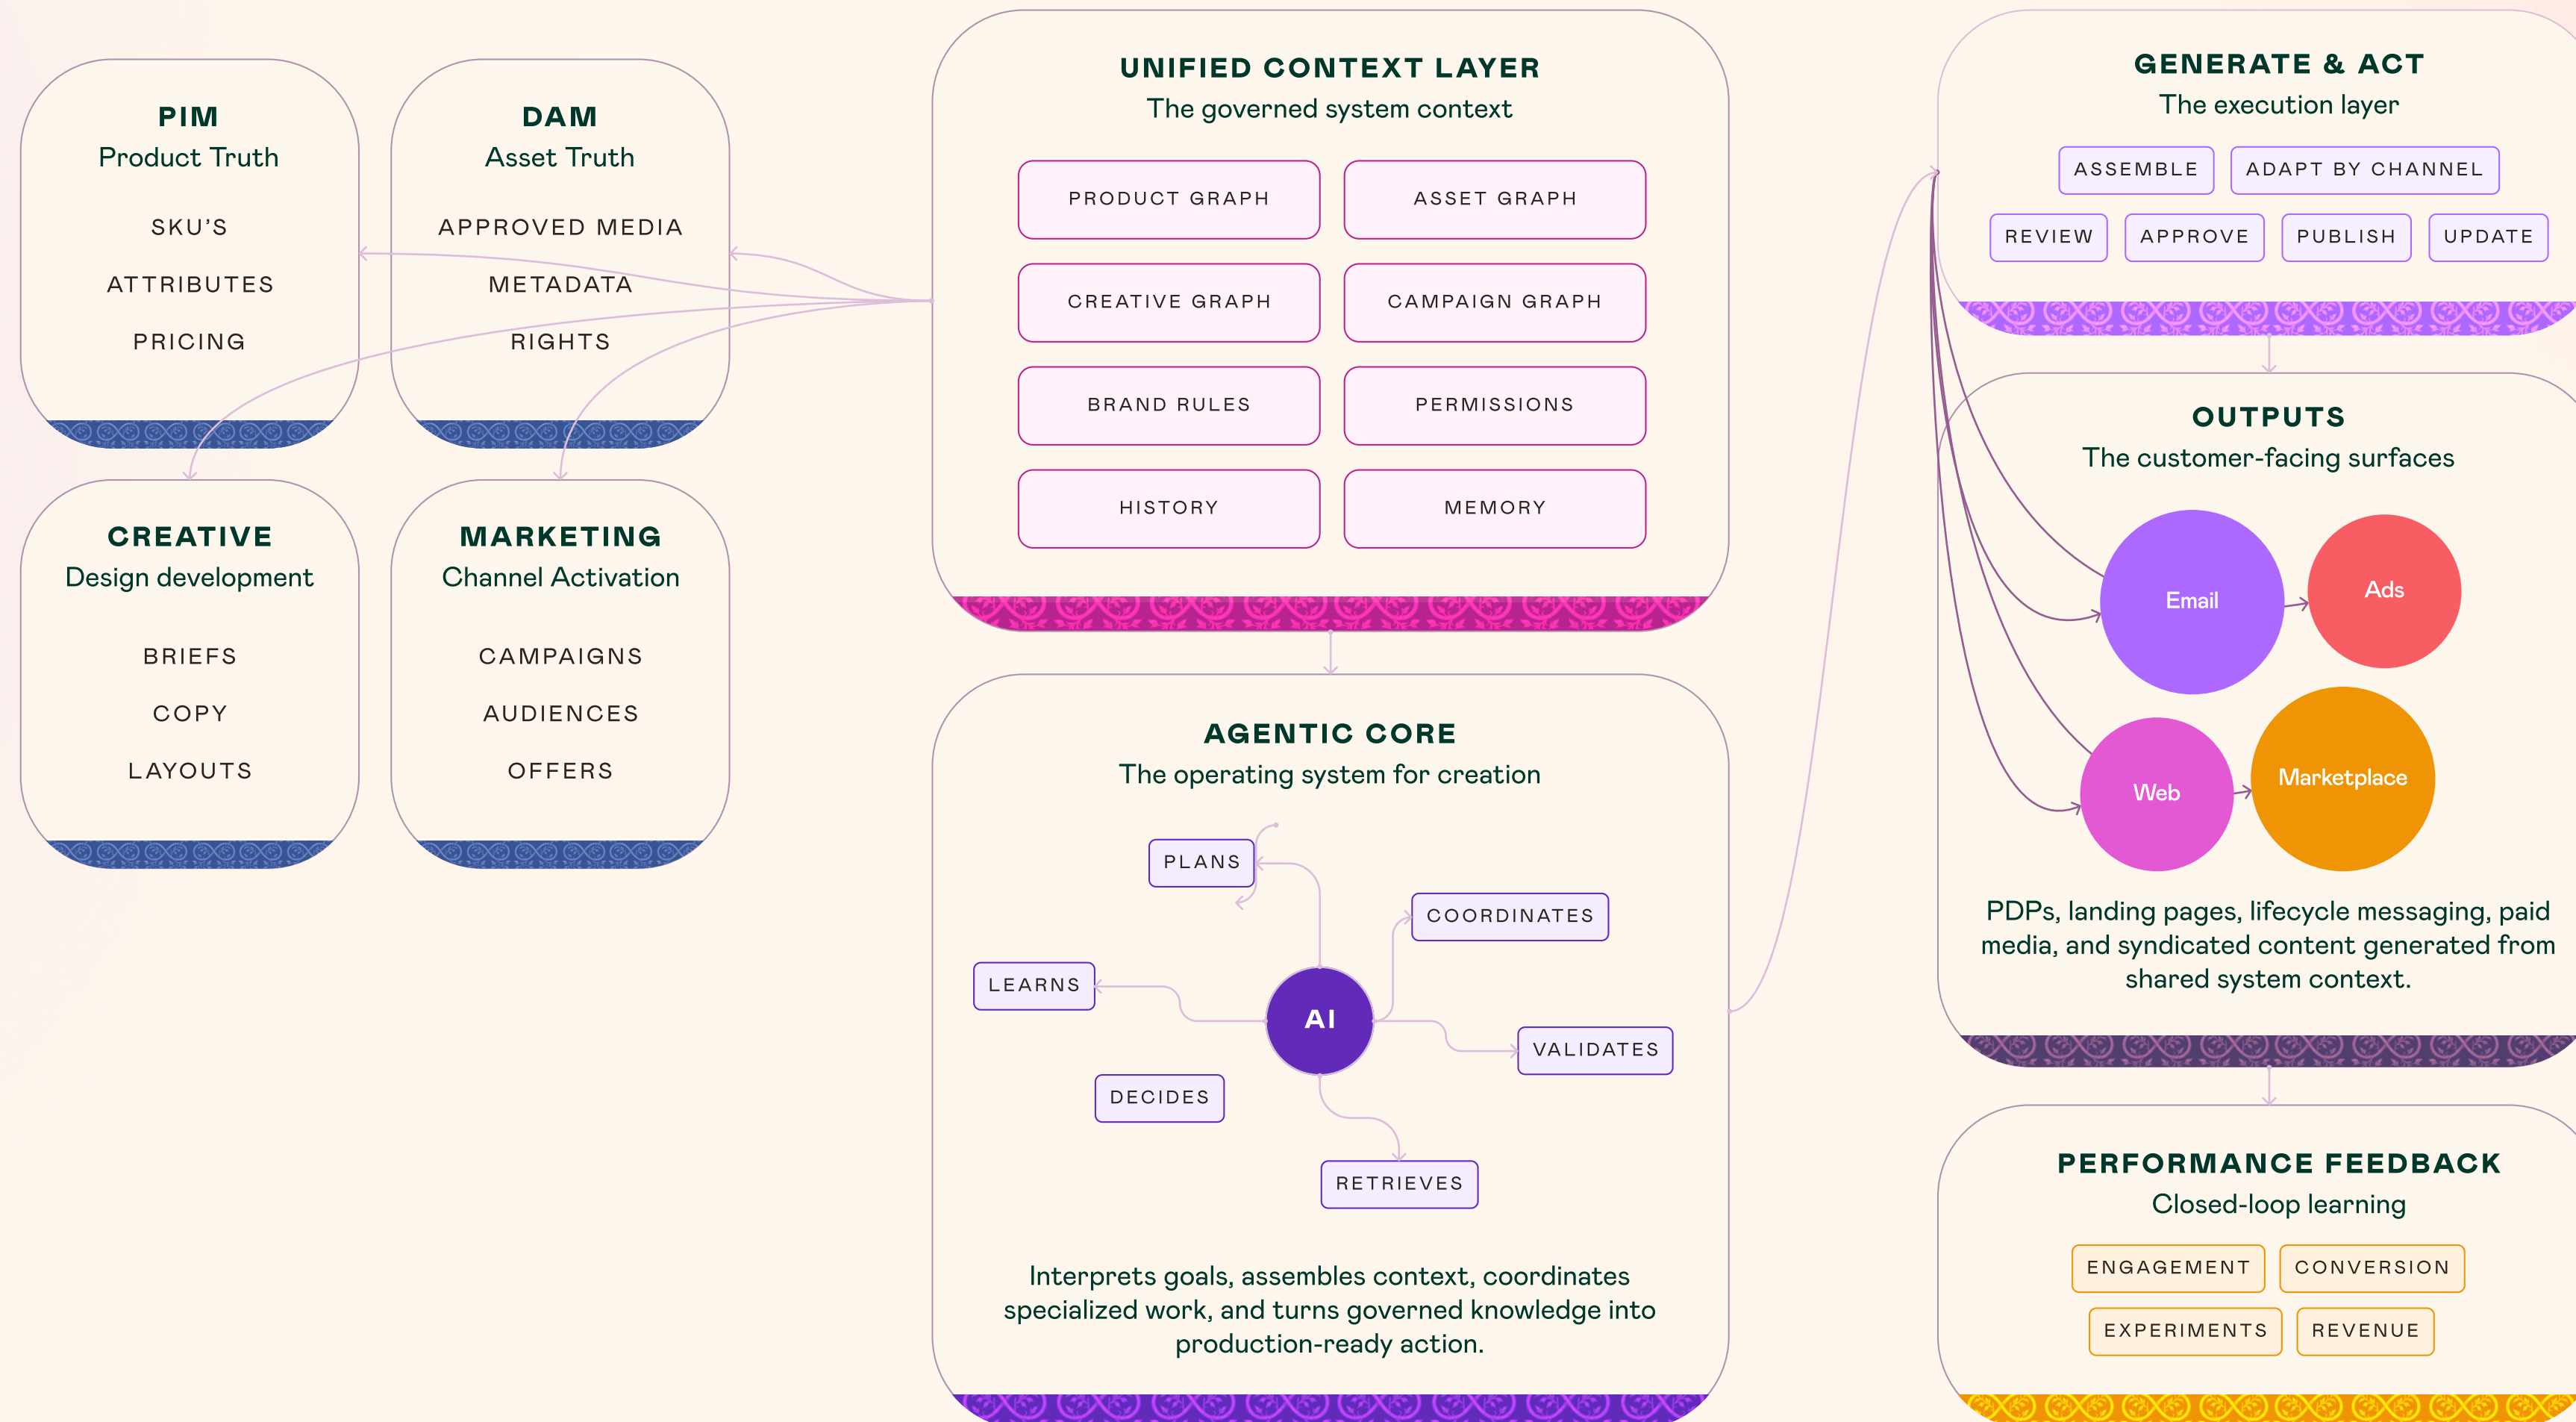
PIM
Product Truth

SKU'S

ATTRIBUTES

PRICING

DAM
Asset Truth

APPROVED MEDIA

METADATA

RIGHTS

CREATIVE
Design development

BRIEFS

COPY

LAYOUTS

MARKETING
Channel Activation

CAMPAIGNS

AUDIENCES

OFFERS

UNIFIED CONTEXT LAYER
The governed system context

PRODUCT GRAPH
ASSET GRAPH
CREATIVE GRAPH
CAMPAIGN GRAPH
BRAND RULES
PERMISSIONS
HISTORY
MEMORY

AGENTIC CORE
The operating system for creation

PLANS
COORDINATES
LEARNS
AI
VALIDATES
DECIDES
RETRIEVES

Interprets goals, assembles context, coordinates specialized work, and turns governed knowledge into production-ready action.

GENERATE & ACT
The execution layer

ASSEMBLE
ADAPT BY CHANNEL
REVIEW
APPROVE
PUBLISH
UPDATE

OUTPUTS
The customer-facing surfaces

Email
Ads
Web
Marketplace

PDPs, landing pages, lifecycle messaging, paid media, and syndicated content generated from shared system context.

PERFORMANCE FEEDBACK
Closed-loop learning

ENGAGEMENT
CONVERSION
EXPERIMENTS
REVENUE